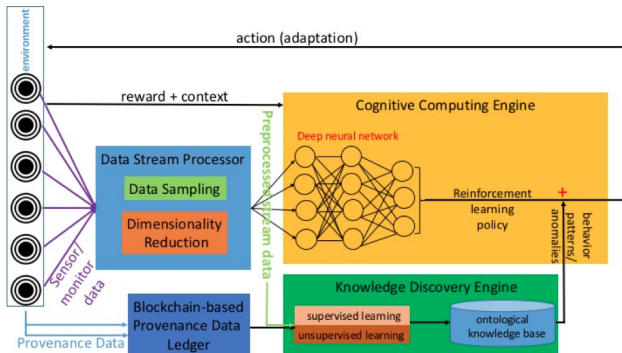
environment

action (adaptation)

reward + context

Cognitive Computing Engine

Deep neural network

Data Stream Processor

Data Sampling

Dimensionality Reduction

Preprocessed stream data

Reinforcement learning policy

+

behavior patterns/ anomalies

Sensor/ monitor data

Knowledge Discovery Engine

Blockchain-based Provenance Data Ledger

supervised learning

unsupervised learning

ontological knowledge base

Provenance Data